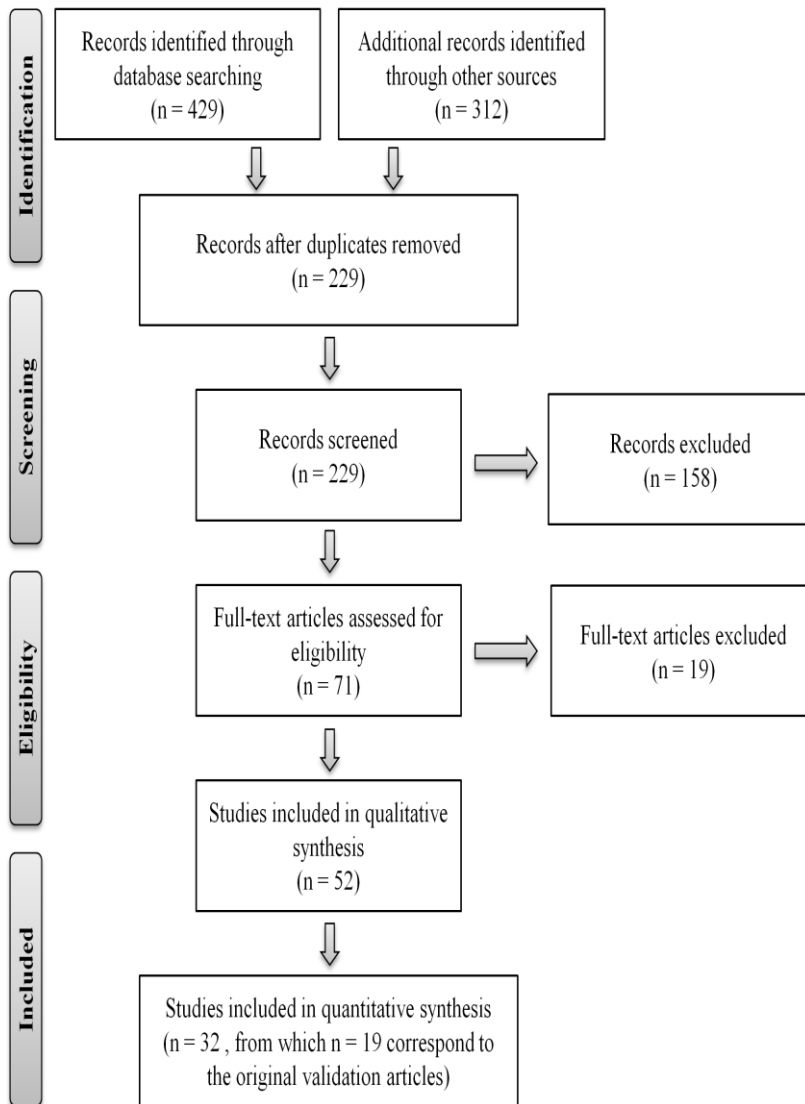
Identification

Records identified through database searching (n = 429)

Additional records identified through other sources (n = 312)

Records after duplicates removed (n = 229)

Screening

Records screened (n = 229)

Records excluded (n = 158)

Eligibility

Full-text articles assessed for eligibility (n = 71)

Full-text articles excluded (n = 19)

Studies included in qualitative synthesis (n = 52)

Included

Studies included in quantitative synthesis (n = 32 , from which n = 19 correspond to the original validation articles)